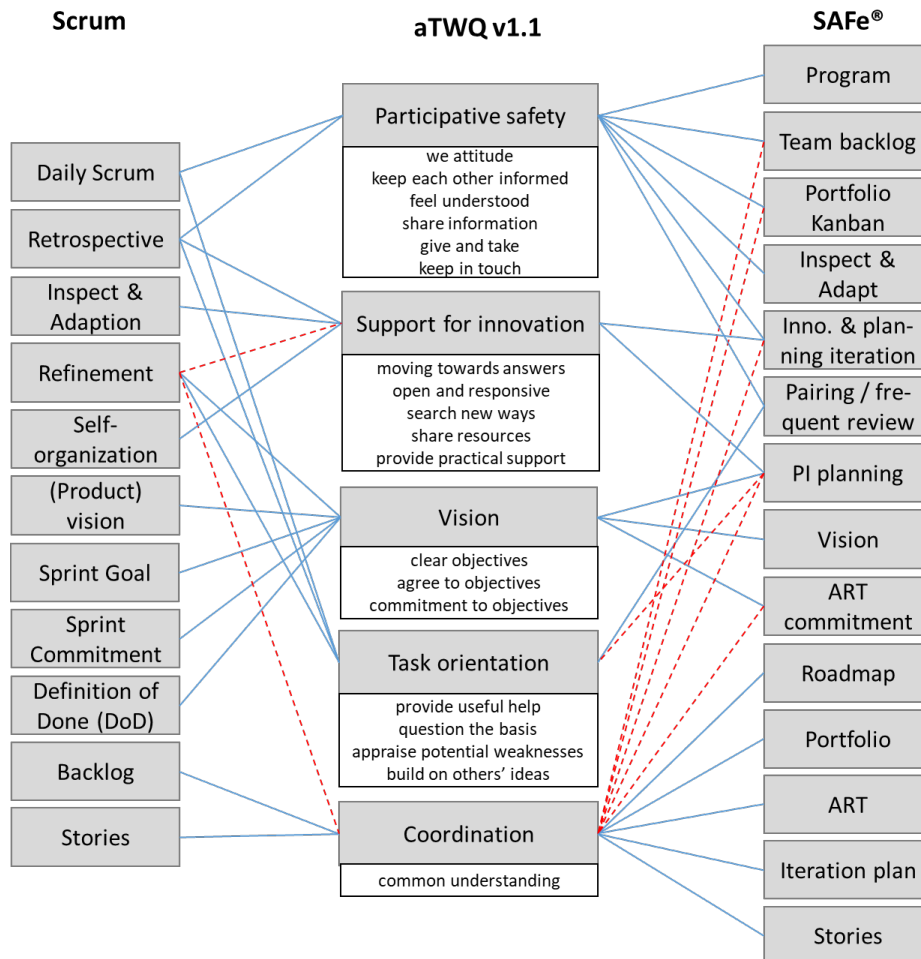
Scrum

aTWQ v1.1

SAFe®

Daily Scrum

Retrospective

Inspect & Adaption

Refinement

Self-organization

(Product) vision

Sprint Goal

Sprint Commitment

Definition of Done (DoD)

Backlog

Stories

Participative safety

we attitude
keep each other informed
feel understood
share information
give and take
keep in touch

Support for innovation

moving towards answers
open and responsive
search new ways
share resources
provide practical support

Vision

clear objectives
agree to objectives
commitment to objectives

Task orientation

provide useful help
question the basis
appraise potential weaknesses
build on others' ideas

Coordination

common understanding

Program

Team backlog

Portfolio Kanban

Inspect & Adapt

Inno. & planning iteration

Pairing / frequent review

PI planning

Vision

ART commitment

Roadmap

Portfolio

ART

Iteration plan

Stories